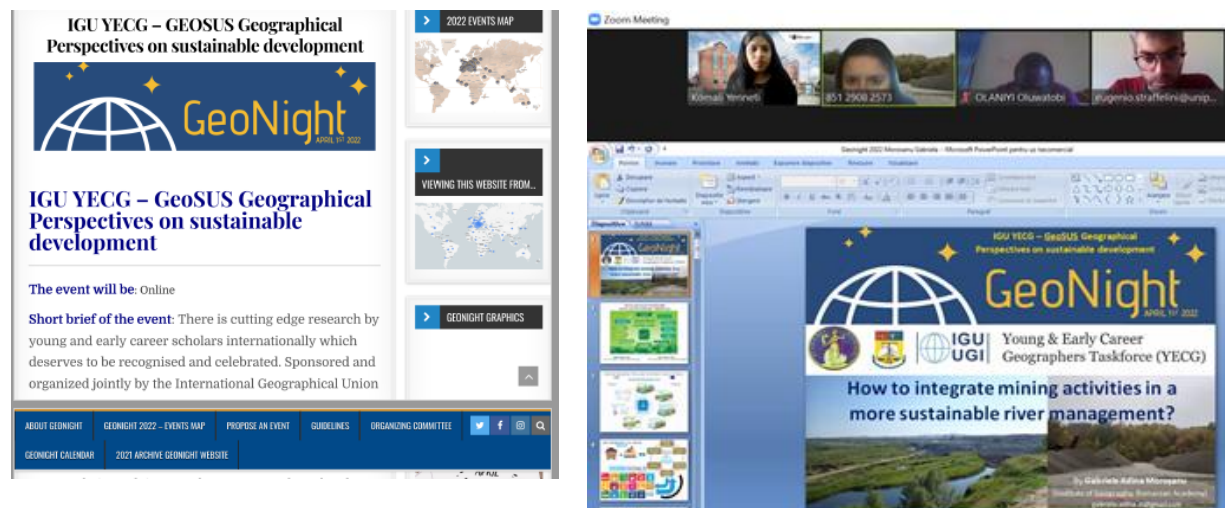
IGU YECG – GEOSUS Geographical Perspectives on sustainable development

GeoNight
APRIL 1ST 2022

IGU YECG – GeoSUS Geographical Perspectives on sustainable development

The event will be: Online

Short brief of the event: There is cutting edge research by young and early career scholars internationally which deserves to be recognised and celebrated. Sponsored and organized jointly by the International Geographical Union

2022 EVENTS MAP

VIEWING THIS WEBSITE FROM...

GEONIGHT GRAPHICS

ABOUT GEONIGHT | GEONIGHT 2022 – EVENTS MAP | PROPOSE AN EVENT | GUIDELINES | ORGANIZING COMMITTEE

GEONIGHT CALENDAR | 2021 ARCHIVE GEONIGHT WEBSITE

Zoom Meeting

Komali Yenneti | 851 2908 2573 | OLANIYI Oluwatobi | eugenio.straffelini@unip...

Geonight 2022 Moroșanu Gabriela - Microsoft PowerPoint pentru uz necomercial

IGU YECG – GeoSUS Geographical Perspectives on sustainable development

GeoNight
APRIL 1ST 2022

IGU UGI Young & Early Career Geographers Taskforce (YECG)

How to integrate mining activities in a more sustainable river management?

by Gabriela Adina Moroșanu
Institute of Geography, Romanian Academy
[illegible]